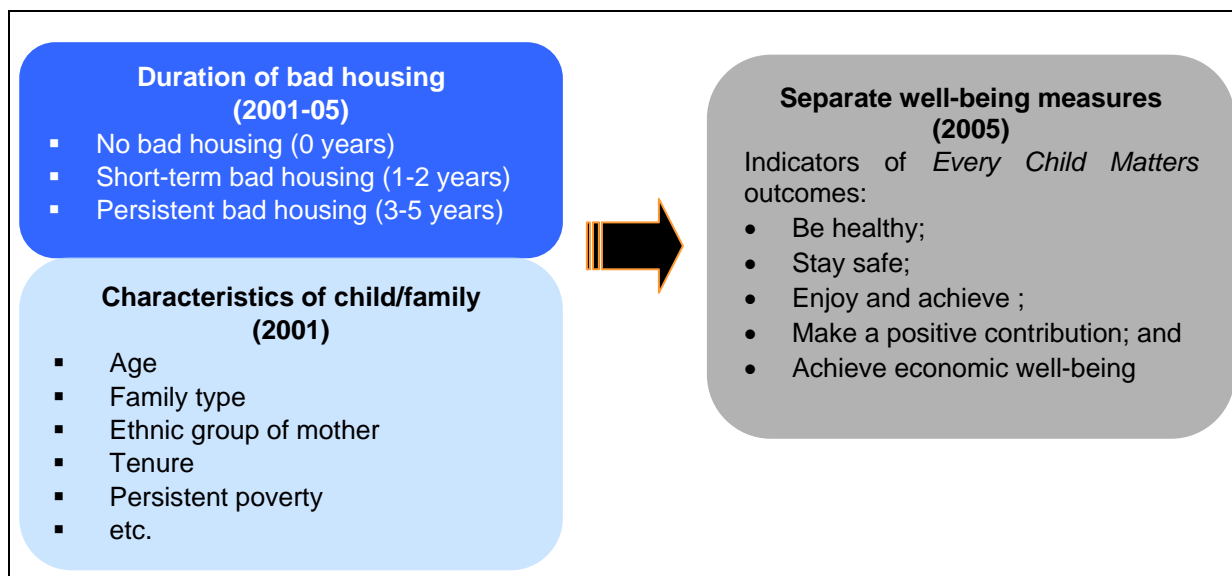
Duration of bad housing (2001-05)

- No bad housing (0 years)
- Short-term bad housing (1-2 years)
- Persistent bad housing (3-5 years)

Characteristics of child/family (2001)

- Age
- Family type
- Ethnic group of mother
- Tenure
- Persistent poverty
- etc.

Separate well-being measures (2005)

Indicators of *Every Child Matters* outcomes:

- Be healthy;
- Stay safe;
- Enjoy and achieve ;
- Make a positive contribution; and
- Achieve economic well-being